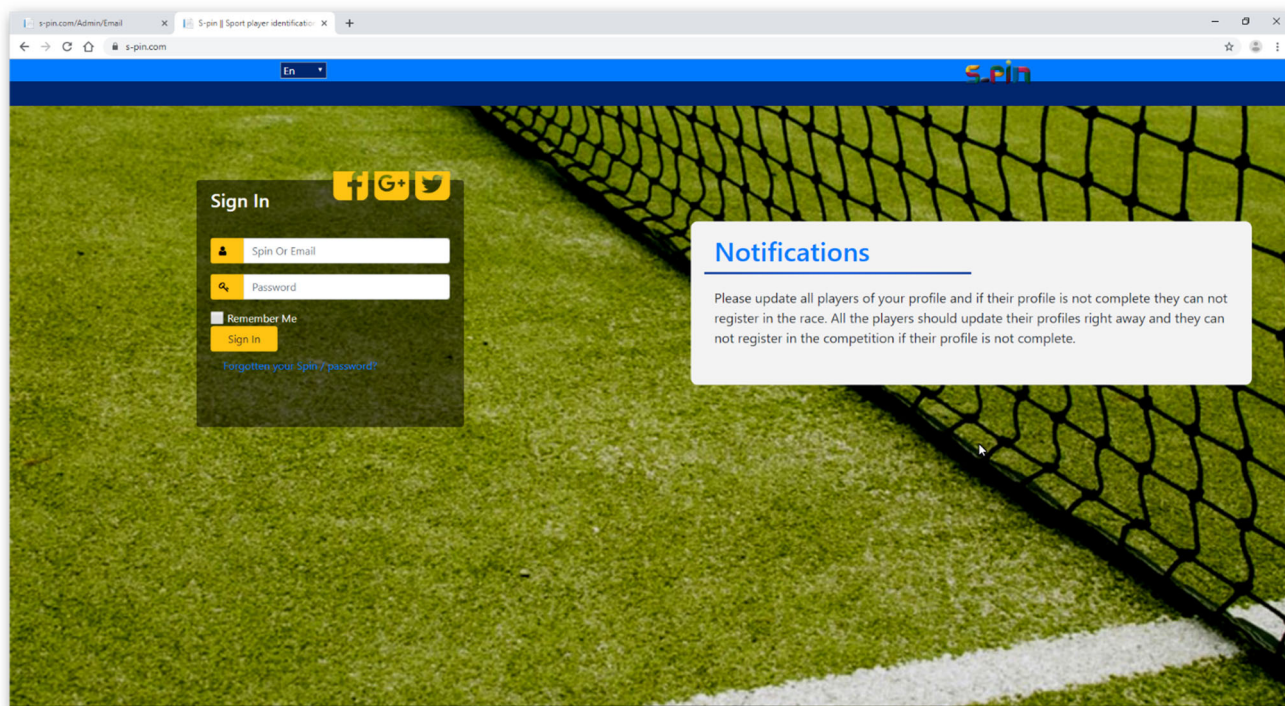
s-pin.com/Admin/Email
S-pin || Sport player identificatio
s-pin.com

En
S-pin

Sign In
Spin Or Email
Password
Remember Me
Sign In
Forgotten your Spin / password?

Notifications

Please update all players of your profile and if their profile is not complete they can not register in the race. All the players should update their profiles right away and they can not register in the competition if their profile is not complete.